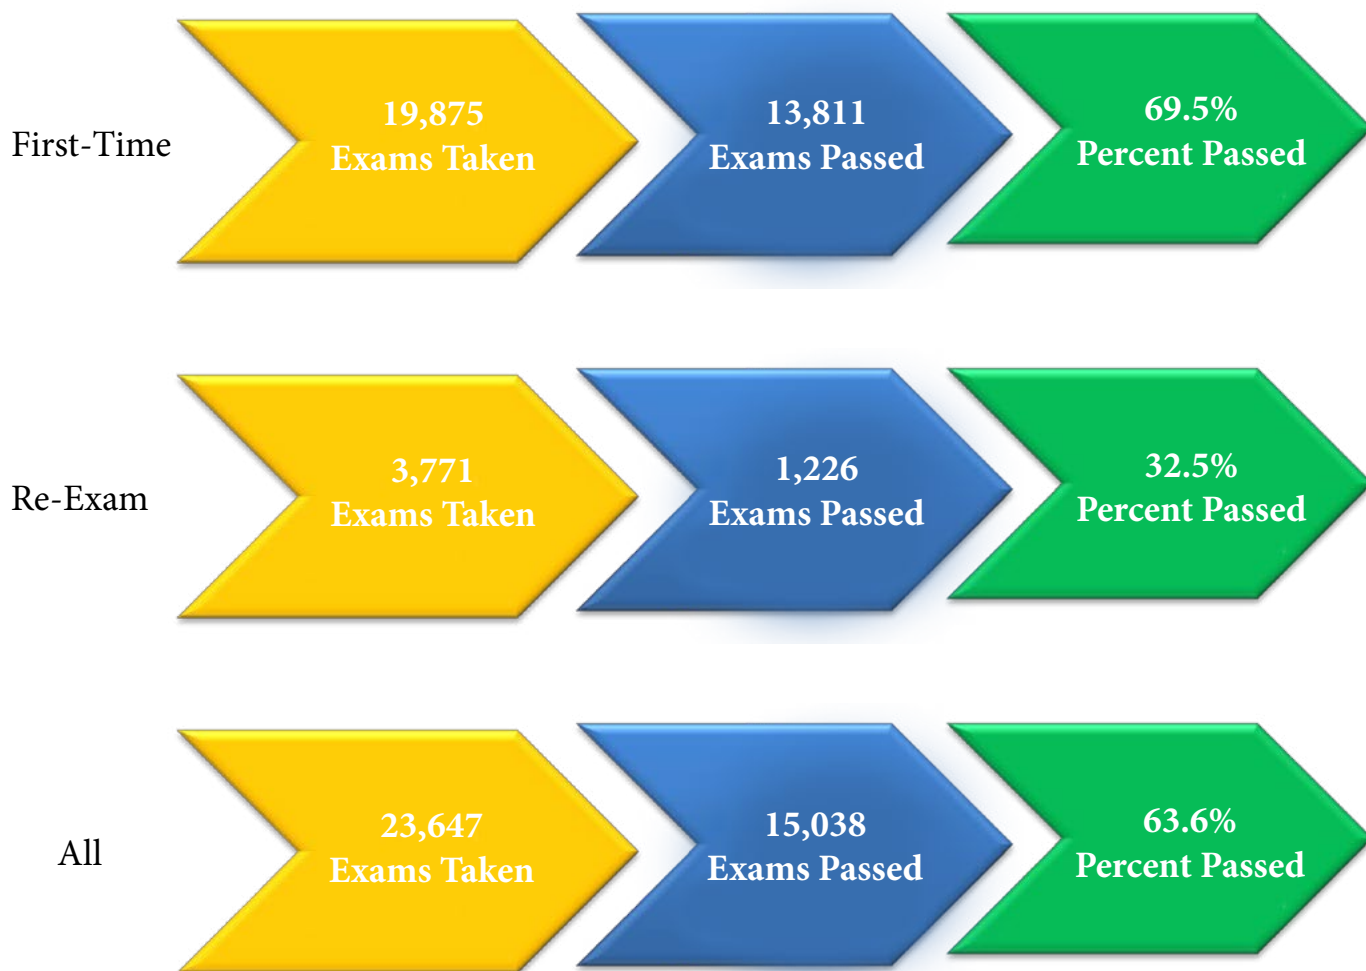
First-Time

19,875
Exams Taken

13,811
Exams Passed

69.5%
Percent Passed

Re-Exam

3,771
Exams Taken

1,226
Exams Passed

32.5%
Percent Passed

All

23,647
Exams Taken

15,038
Exams Passed

63.6%
Percent Passed